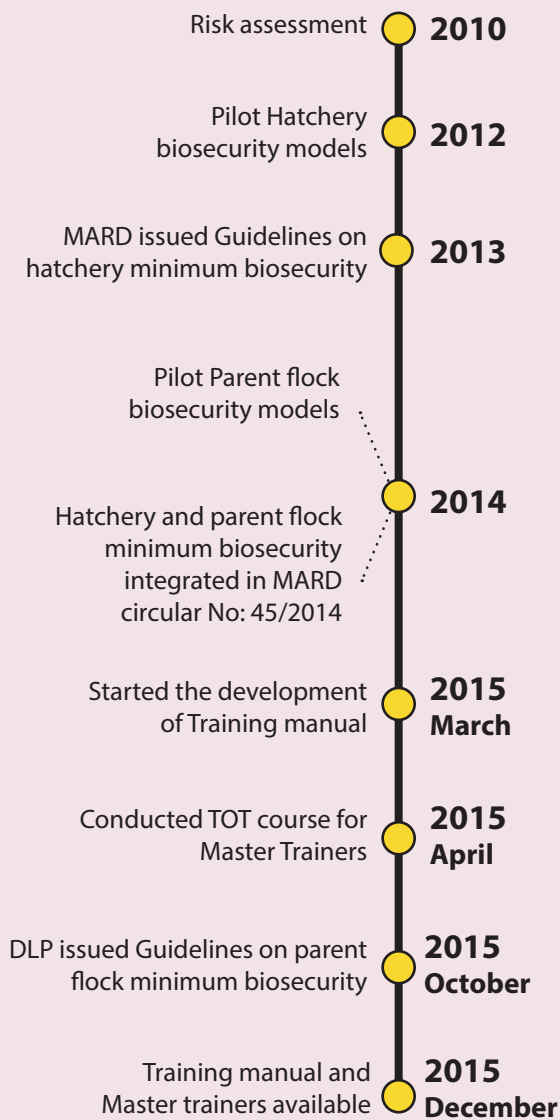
Risk assessment 2010

Pilot Hatchery biosecurity models 2012

MARD issued Guidelines on hatchery minimum biosecurity 2013

Pilot Parent flock biosecurity models

2014

Hatchery and parent flock minimum biosecurity integrated in MARD circular No: 45/2014

Started the development of Training manual 2015 March

Conducted TOT course for Master Trainers 2015 April

DLP issued Guidelines on parent flock minimum biosecurity 2015 October

Training manual and Master trainers available 2015 December